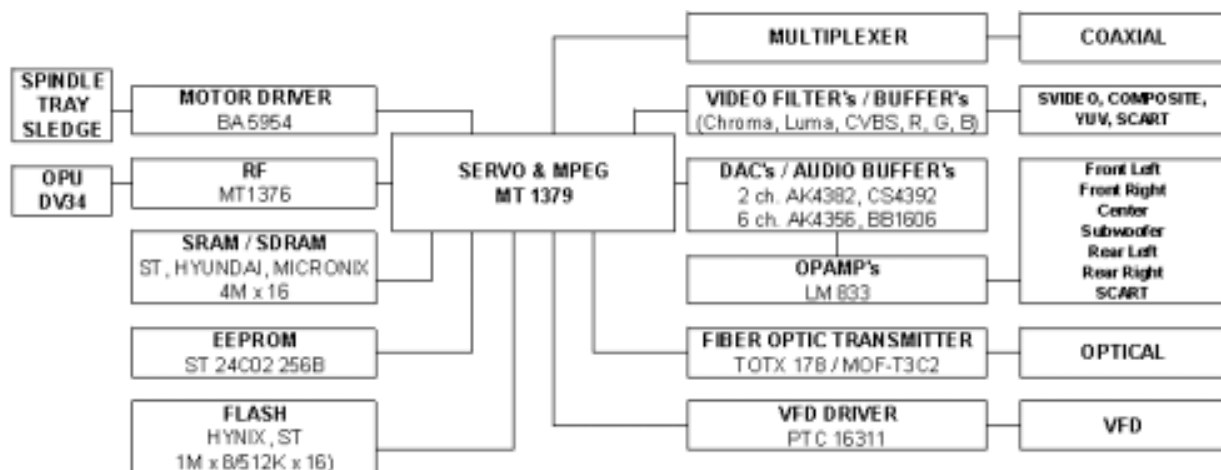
SPINDLE
TRAY
SLEDGE

MOTOR DRIVER
BA5954

OPU
DV34

RF
MT1376

SRAM / SDRAM
ST, HYUNDAI, MICRONIX
4M x 16

EEPROM
ST 24C02 256B

FLASH
HYNIX, ST
1M x 8/512K x 16)

SERVO & MPEG
MT 1379

MULTIPLEXER

COAXIAL

VIDEO FILTER's / BUFFER's
(Chroma, Luma, CVBS, R, G, B)

SVIDEO, COMPOSITE,
YUV, SCART

DAC's / AUDIO BUFFER's
2 ch. AK4382, CS4392
6 ch. AK4356, BB1606

OPAMP's
LM 833

Front Left
Front Right
Center
Subwoofer
Rear Left
Rear Right
SCART

FIBER OPTIC TRANSMITTER
TOTX 178 / MOF-T3C2

OPTICAL

VFD DRIVER
PTC 16311

VFD